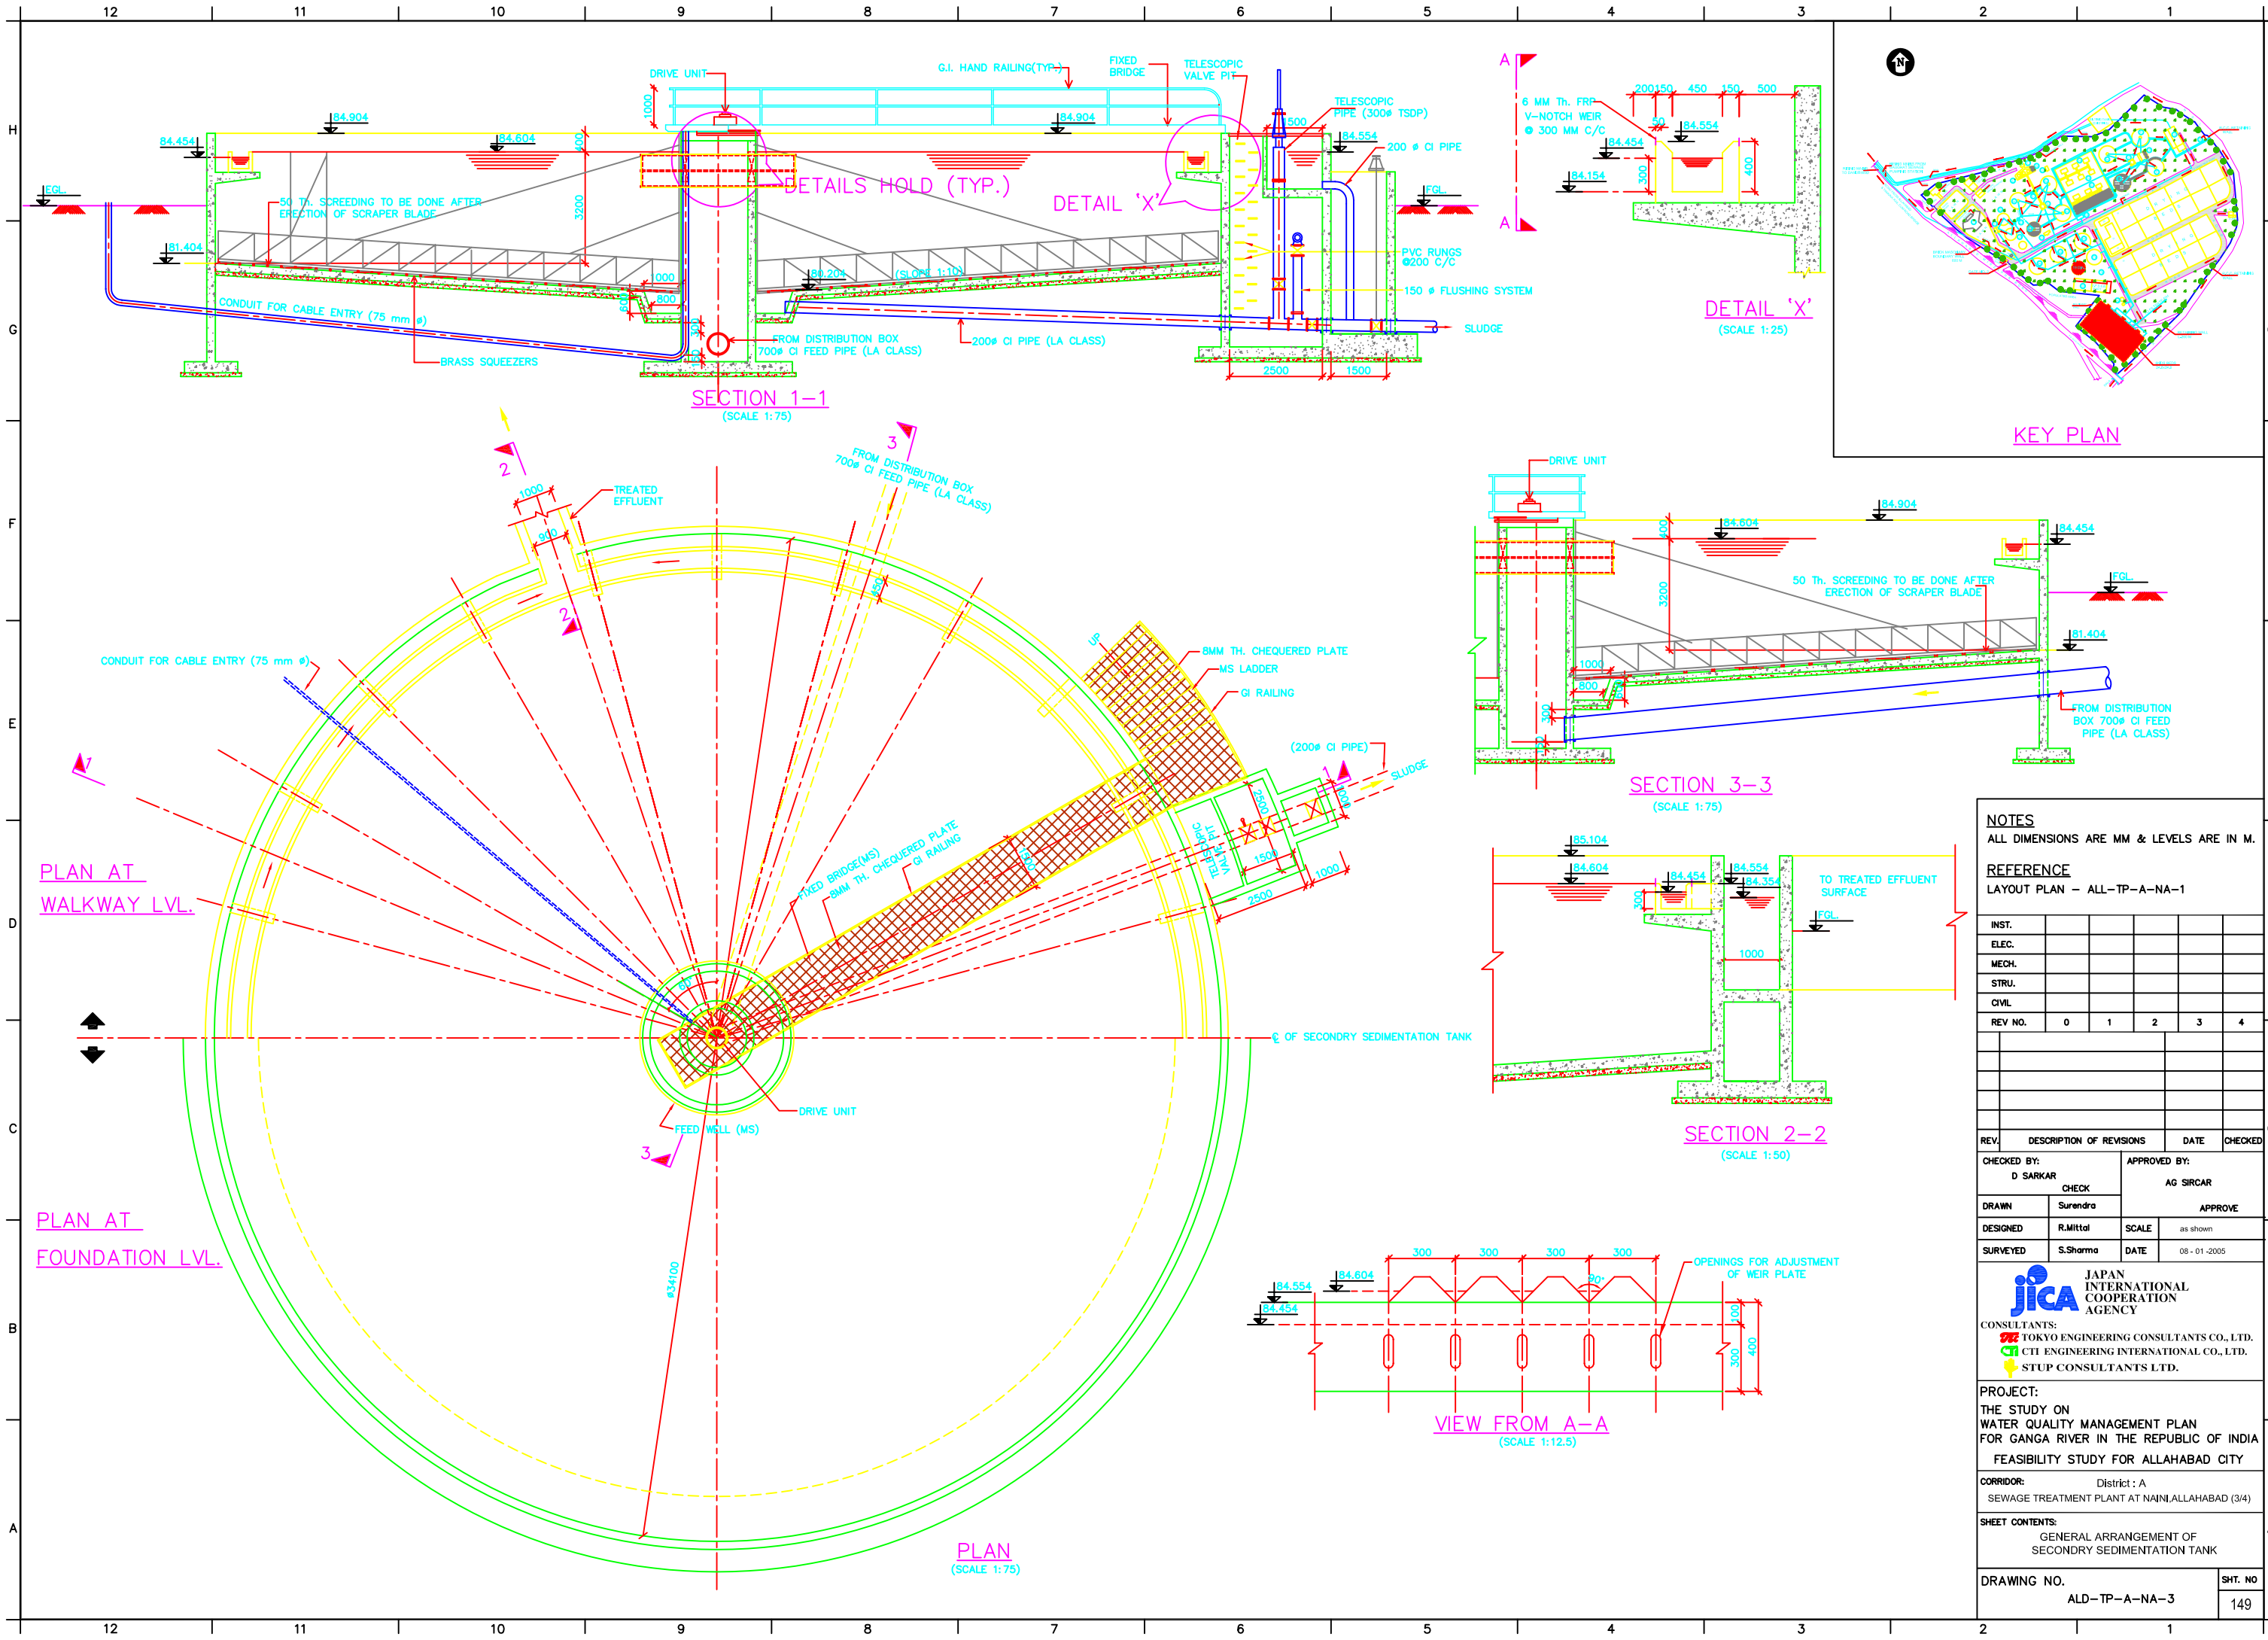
12 11 10 9 8 7 6 5 4 3 2 1

H G F E D C B A

DRIVE UNIT
G.I. HAND RAILING(TYP.)
FIXED BRIDGE
TELESCOPIC VALVE PIT
1000
84.904
84.904
84.454
84.604
400
EGL.
DETAILS HOLD (TYP.)
DETAIL 'X'
50 Th. SCREEDING TO BE DONE AFTER ERECTION OF SCRAPER BLADE
3200
81.404
80.204
(SLOPE 1:10)
1000
800
500
300
CONDUIT FOR CABLE ENTRY (75 mm ϕ)
BRASS SQUEEZERS
FROM DISTRIBUTION BOX 700ϕ CI FEED PIPE (LA CLASS)
200ϕ CI PIPE (LA CLASS)
SECTION 1–1
(SCALE 1:75)
500
TELESCOPIC PIPE (300ϕ TSDP)
84.554
200 ϕ CI PIPE
FGL.
PVC RUNGS @200 C/C
150 ϕ FLUSHING SYSTEM
SLUDGE
2500
1500

A
A
6 MM Th. FRP V-NOTCH WEIR @ 300 MM C/C
200 150 450 150 500
50
84.554
84.454
84.154
300
400
DETAIL 'X'
(SCALE 1:25)

KEY PLAN

2
3
TREATED EFFLUENT
1000
900
FROM DISTRIBUTION BOX 700ϕ CI FEED PIPE (LA CLASS)
450
2
UP
8MM TH. CHEQUERED PLATE
MS LADDER
GI RAILING
CONDUIT FOR CABLE ENTRY (75 mm ϕ)
(200ϕ CI PIPE)
SLUDGE
1
1
2500
1500
1000
2500
1000
TELESCOPIC VALVE PIT
FIXED BRIDGE(MS)
8MM TH. CHEQUERED PLATE
GI RAILING
PLAN AT WALKWAY LVL.
℄ OF SECONDRY SEDIMENTATION TANK
DRIVE UNIT
FEED WELL (MS)
3
PLAN AT FOUNDATION LVL.
ϕ34100
PLAN
(SCALE 1:75)

DRIVE UNIT
84.904
84.604
84.454
400
3200
50 Th. SCREEDING TO BE DONE AFTER ERECTION OF SCRAPER BLADE
FGL.
81.404
1000
800
300
FROM DISTRIBUTION BOX 700ϕ CI FEED PIPE (LA CLASS)
SECTION 3–3
(SCALE 1:75)

85.104
84.604
84.454
84.554
84.354
300
TO TREATED EFFLUENT SURFACE
FGL.
1000
SECTION 2–2
(SCALE 1:50)

300 300 300 300
84.554
84.604
84.454
90°
OPENINGS FOR ADJUSTMENT OF WEIR PLATE
100
300
400
VIEW FROM A–A
(SCALE 1:12.5)

NOTES
ALL DIMENSIONS ARE MM & LEVELS ARE IN M.
REFERENCE
LAYOUT PLAN – ALL–TP–A–NA–1

| INST. | | | | | |
|---|---|---|---|---|---|
| ELEC. | | | | | |
| MECH. | | | | | |
| STRU. | | | | | |
| CIVIL | | | | | |
| REV NO. | 0 | 1 | 2 | 3 | 4 |

| REV. | DESCRIPTION OF REVISIONS | DATE | CHECKED |
|---|---|---|---|

CHECKED BY: D SARKAR CHECK
APPROVED BY: AG SIRCAR APPROVE
DRAWN Surendra
DESIGNED R.Mittal SCALE as shown
SURVEYED S.Sharma DATE 08 - 01 -2005

JICA JAPAN INTERNATIONAL COOPERATION AGENCY
CONSULTANTS:
TOKYO ENGINEERING CONSULTANTS CO., LTD.
CTI ENGINEERING INTERNATIONAL CO., LTD.
STUP CONSULTANTS LTD.
PROJECT:
THE STUDY ON WATER QUALITY MANAGEMENT PLAN FOR GANGA RIVER IN THE REPUBLIC OF INDIA
FEASIBILITY STUDY FOR ALLAHABAD CITY
CORRIDOR: District : A
SEWAGE TREATMENT PLANT AT NAINI,ALLAHABAD (3/4)
SHEET CONTENTS:
GENERAL ARRANGEMENT OF SECONDRY SEDIMENTATION TANK
DRAWING NO.
ALD–TP–A–NA–3
SHT. NO
149